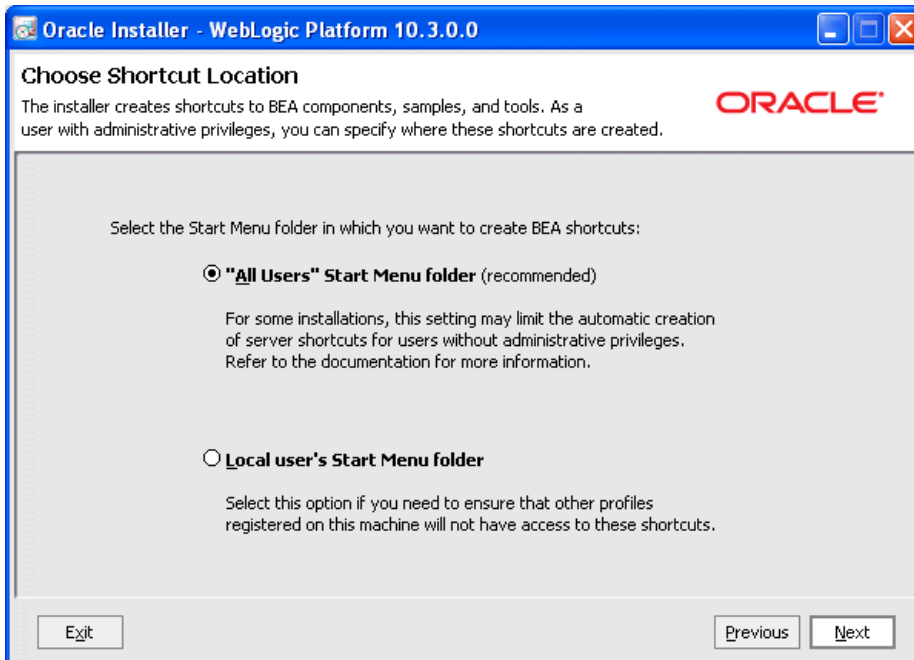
Oracle Installer - WebLogic Platform 10.3.0.0

Choose Shortcut Location

The installer creates shortcuts to BEA components, samples, and tools. As a user with administrative privileges, you can specify where these shortcuts are created.

ORACLE

Select the Start Menu folder in which you want to create BEA shortcuts:

"All Users" Start Menu folder (recommended)

For some installations, this setting may limit the automatic creation of server shortcuts for users without administrative privileges. Refer to the documentation for more information.

Local user's Start Menu folder

Select this option if you need to ensure that other profiles registered on this machine will not have access to these shortcuts.

Exit

Previous

Next